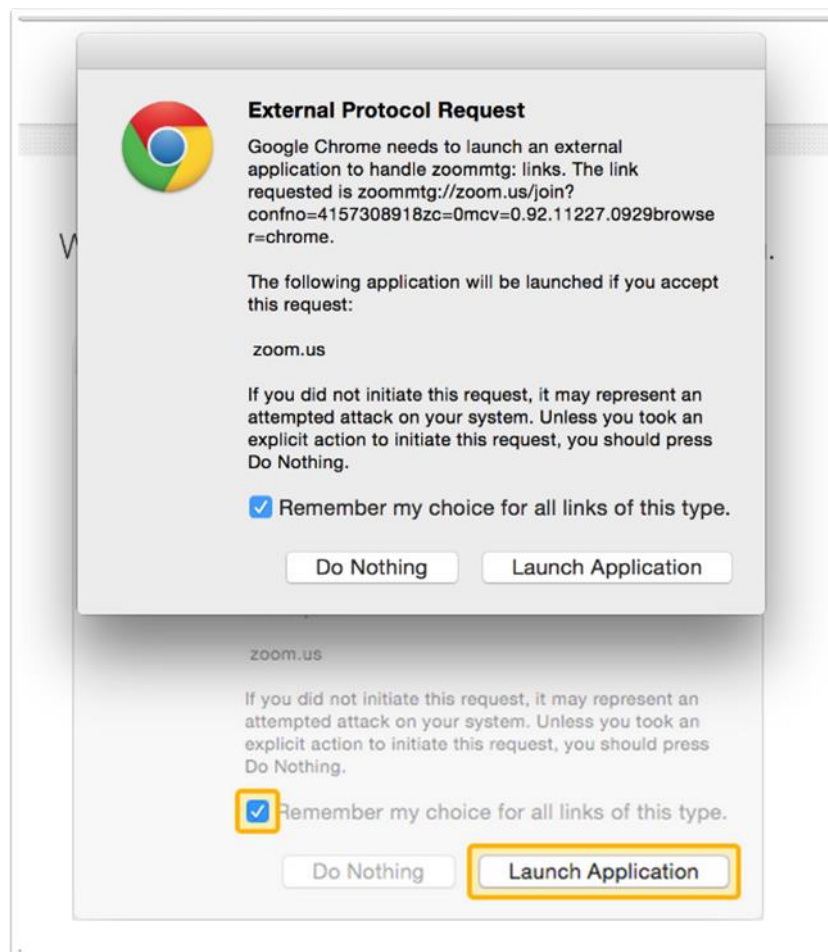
External Protocol Request

Google Chrome needs to launch an external application to handle zoommtg: links. The link requested is zoommtg://zoom.us/join?confno=4157308918zc=0mcv=0.92.11227.0929browser=chrome.

The following application will be launched if you accept this request:

zoom.us

If you did not initiate this request, it may represent an attempted attack on your system. Unless you took an explicit action to initiate this request, you should press Do Nothing.

Remember my choice for all links of this type.

Do Nothing

Launch Application

W

.

zoom.us

If you did not initiate this request, it may represent an attempted attack on your system. Unless you took an explicit action to initiate this request, you should press Do Nothing.

Remember my choice for all links of this type.

Do Nothing

Launch Application